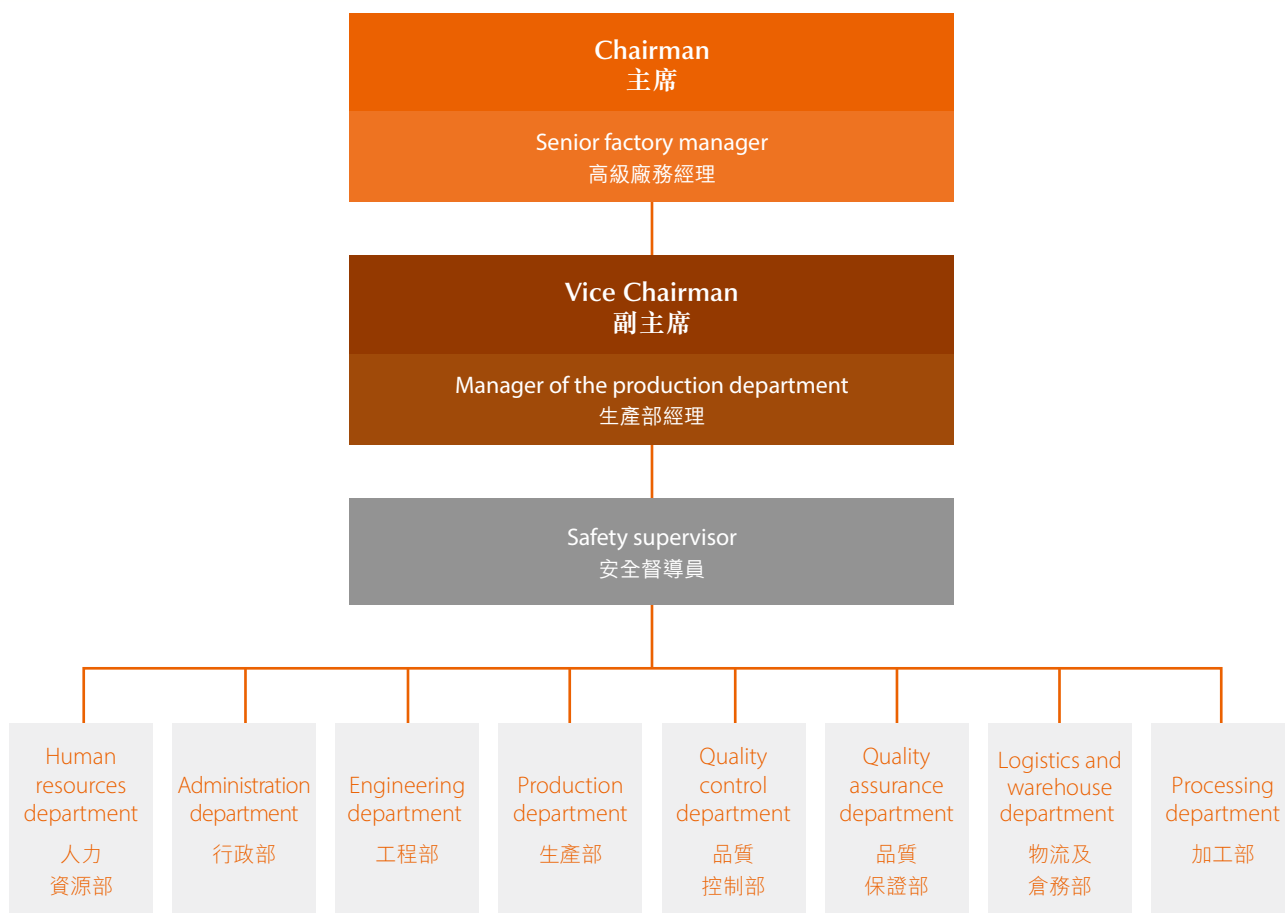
Chairman
主席

Senior factory manager
高級廠務經理

Vice Chairman
副主席

Manager of the production department
生產部經理

Safety supervisor
安全督導員

Human resources department
人力資源部

Administration department
行政部

Engineering department
工程部

Production department
生產部

Quality control department
品質控制部

Quality assurance department
品質保證部

Logistics and warehouse department
物流及倉務部

Processing department
加工部